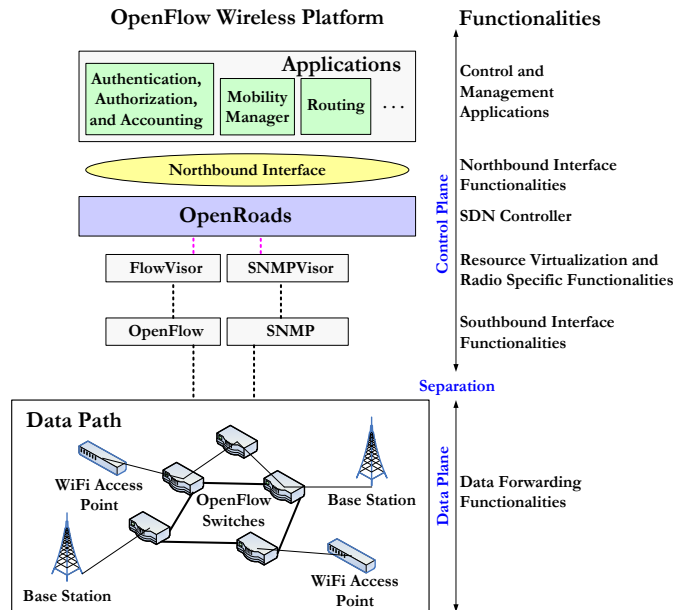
OpenFlow Wireless Platform

Functionalities

Applications

Authentication, Authorization, and Accounting

Mobility Manager

Routing

. . .

Control and Management Applications

Northbound Interface

Northbound Interface Functionalities

OpenRoads

SDN Controller

Control Plane

FlowVisor

SNMPVisor

Resource Virtualization and Radio Specific Functionalities

OpenFlow

SNMP

Southbound Interface Functionalities

Separation

Data Path

WiFi Access Point

OpenFlow Switches

Base Station

Base Station

WiFi Access Point

Data Plane

Data Forwarding Functionalities